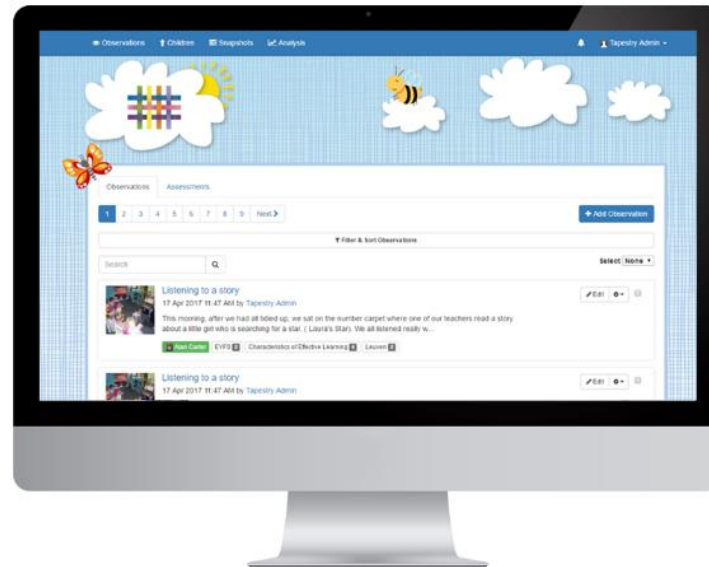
Observations Children Snapshots Analysis

Tapestry Admin

Observations Assessments

1 2 3 4 5 6 7 8 9 Next

+ Add Observation

Filter & Sort Observations

Search

Select None

Listening to a story

17 Apr 2017 11:47 AM by Tapestry Admin

This morning, after we had all tidied up, we sat on the number carpet where one of our teachers read a story about a little girl who is searching for a star. ( Laura's Star). We all listened really w...

Edit

Nan Carter EVFS Characteristics of Effective Learning Leuven

Listening to a story

17 Apr 2017 11:47 AM by Tapestry Admin

Edit